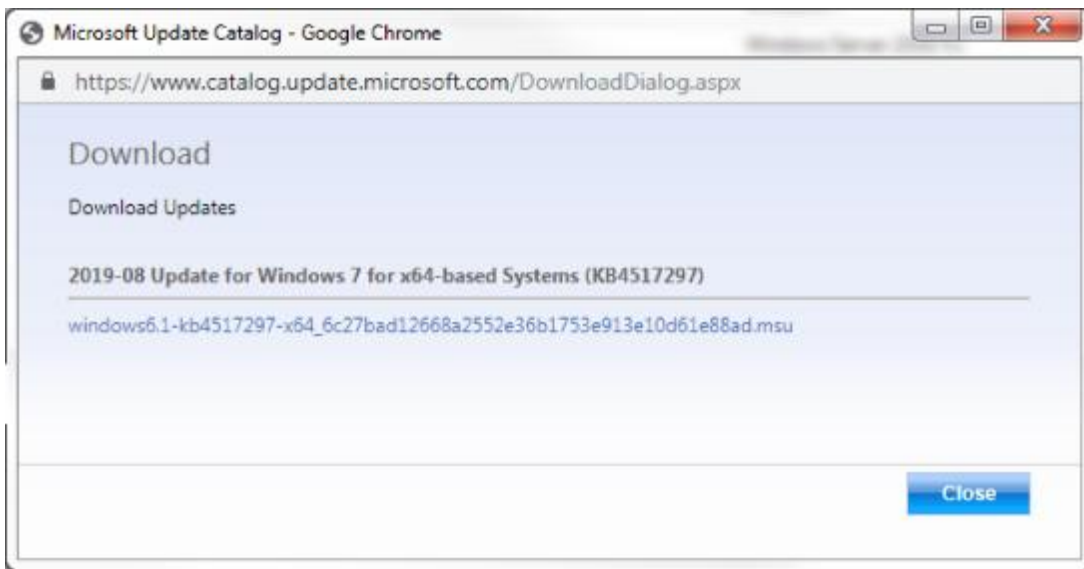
Microsoft Update Catalog - Google Chrome

https://www.catalog.update.microsoft.com/DownloadDialog.aspx

Download

Download Updates

2019-08 Update for Windows 7 for x64-based Systems (KB4517297)

windows6.1-kb4517297-x64_6c27bad12668a2552e36b1753e913e10d61e88ad.msu

Close